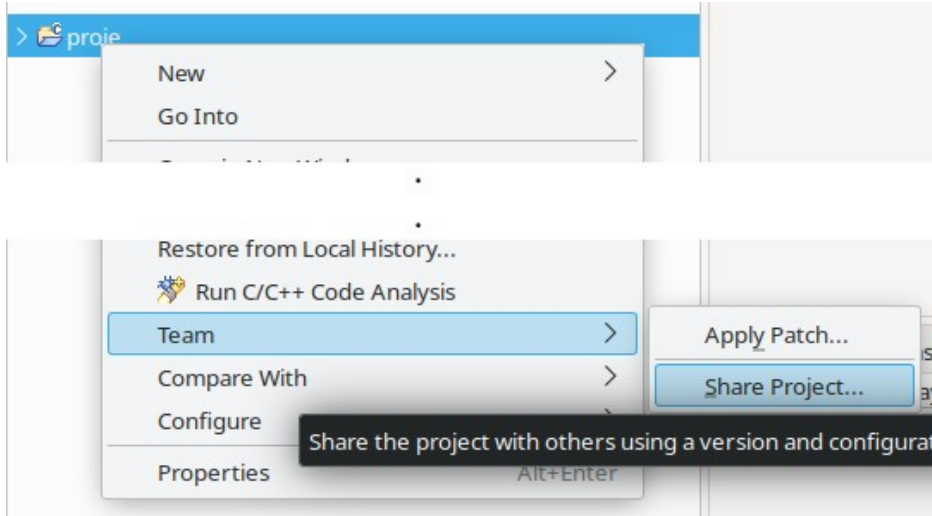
proje

New

Go Into

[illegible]

.

.

Restore from Local History...

Run C/C++ Code Analysis

Team

Compare With

Configure

Properties

Alt+Enter

Apply Patch...

Share Project...

Share the project with others using a version and configurat